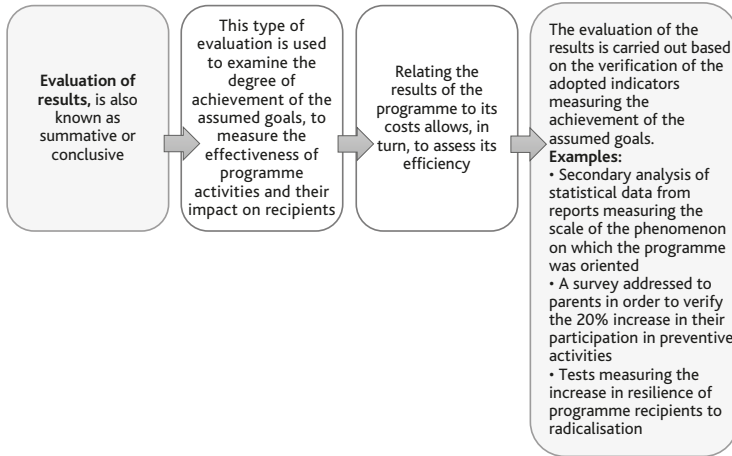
**Evaluation of results,** is also known as summative or conclusive

This type of evaluation is used to examine the degree of achievement of the assumed goals, to measure the effectiveness of programme activities and their impact on recipients

Relating the results of the programme to its costs allows, in turn, to assess its efficiency

The evaluation of the results is carried out based on the verification of the adopted indicators measuring the achievement of the assumed goals.
**Examples:**
• Secondary analysis of statistical data from reports measuring the scale of the phenomenon on which the programme was oriented
• A survey addressed to parents in order to verify the 20% increase in their participation in preventive activities
• Tests measuring the increase in resilience of programme recipients to radicalisation